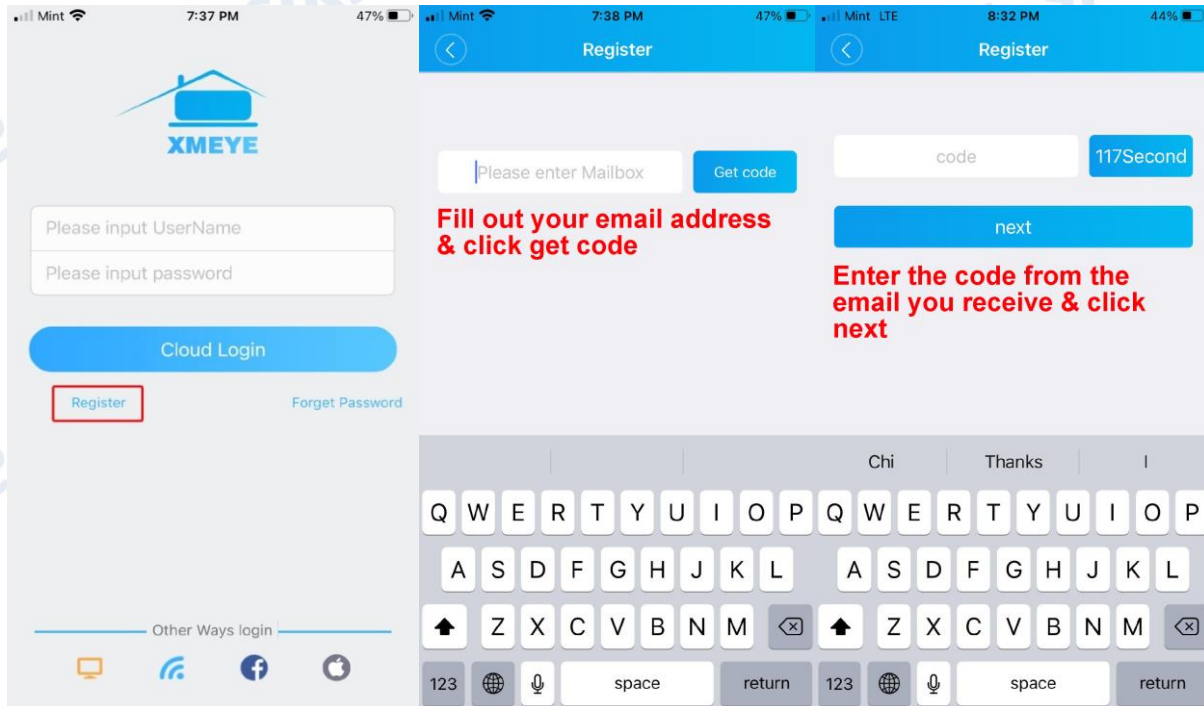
Mint 7:37 PM 47%

XMEYE

Please input UserName

Please input password

Cloud Login

Register

Forget Password

Other Ways login

Mint 7:38 PM 47%

Register

Please enter Mailbox

Get code

Fill out your email address & click get code

Q W E R T Y U I O P
A S D F G H J K L
Z X C V B N M
123 space return

Mint LTE 8:32 PM 44%

Register

code

117Second

next

Enter the code from the email you receive & click next

Chi Thanks I

Q W E R T Y U I O P
A S D F G H J K L
Z X C V B N M
123 space return